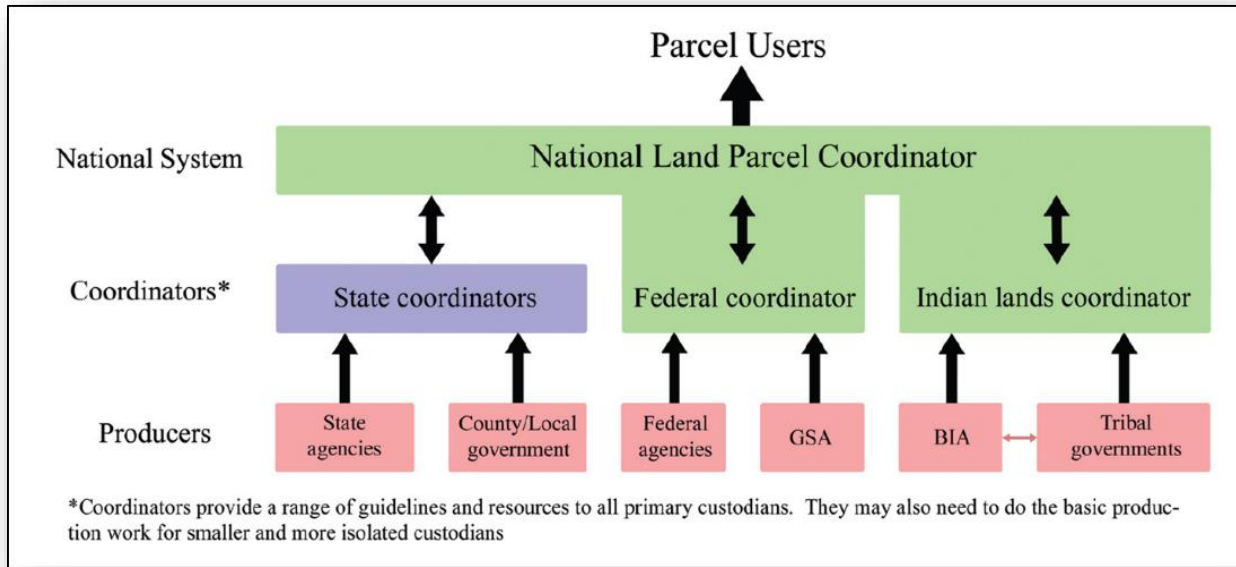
Parcel Users

National System

National Land Parcel Coordinator

Coordinators*

State coordinators

Federal coordinator

Indian lands coordinator

Producers

State agencies

County/Local government

Federal agencies

GSA

BIA

Tribal governments

*Coordinators provide a range of guidelines and resources to all primary custodians. They may also need to do the basic production work for smaller and more isolated custodians